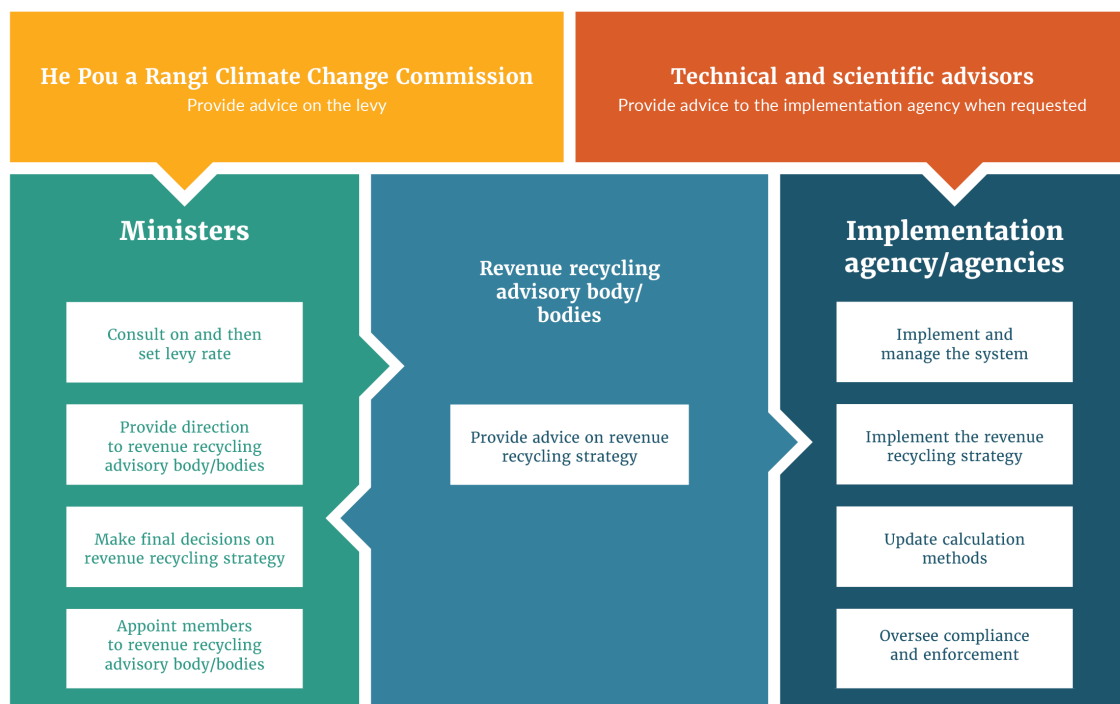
He Pou a Rangi Climate Change Commission
Provide advice on the levy

Technical and scientific advisors
Provide advice to the implementation agency when requested

Ministers

Consult on and then set levy rate

Provide direction to revenue recycling advisory body/bodies

Make final decisions on revenue recycling strategy

Appoint members to revenue recycling advisory body/bodies

Revenue recycling advisory body/ bodies

Provide advice on revenue recycling strategy

Implementation agency/agencies

Implement and manage the system

Implement the revenue recycling strategy

Update calculation methods

Oversee compliance and enforcement